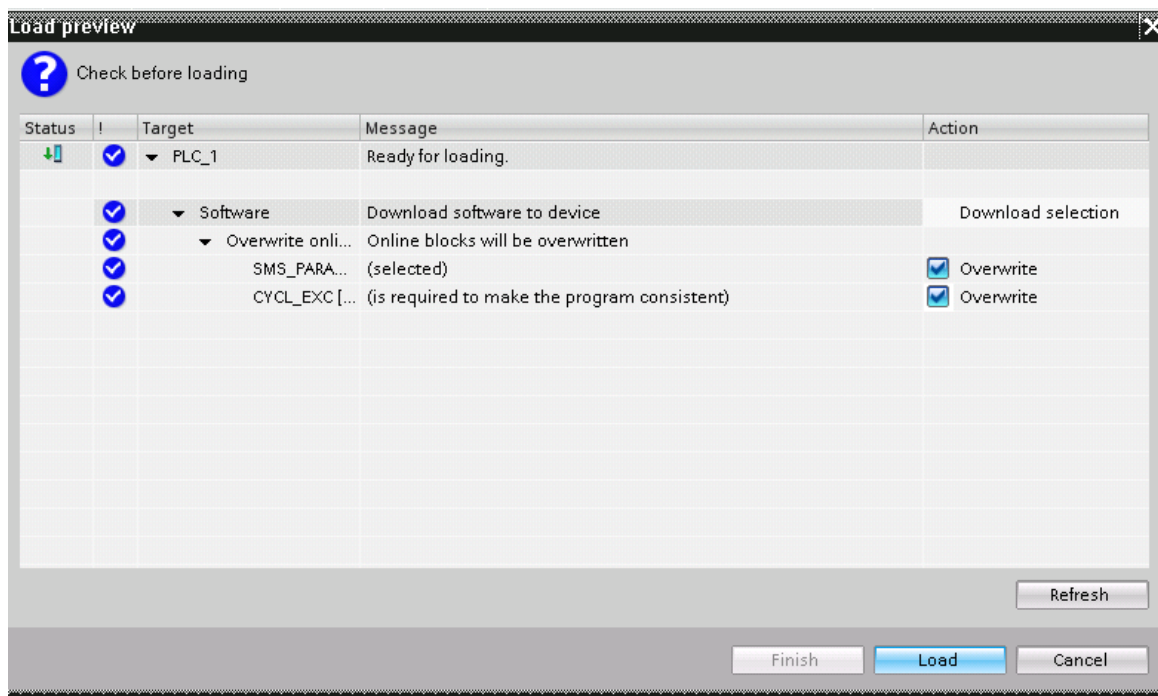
Load preview

Check before loading

| Status | ! | Target | Message | Action |
|---|---|---|---|---|
| | | PLC_1 | Ready for loading. | |
| | | | | |
| | | Software | Download software to device | Download selection |
| | | Overwrite onli... | Online blocks will be overwritten | |
| | | SMS_PARA... | (selected) | Overwrite |
| | | CYCL_EXC [... | (is required to make the program consistent) | Overwrite |

Refresh

Finish Load Cancel